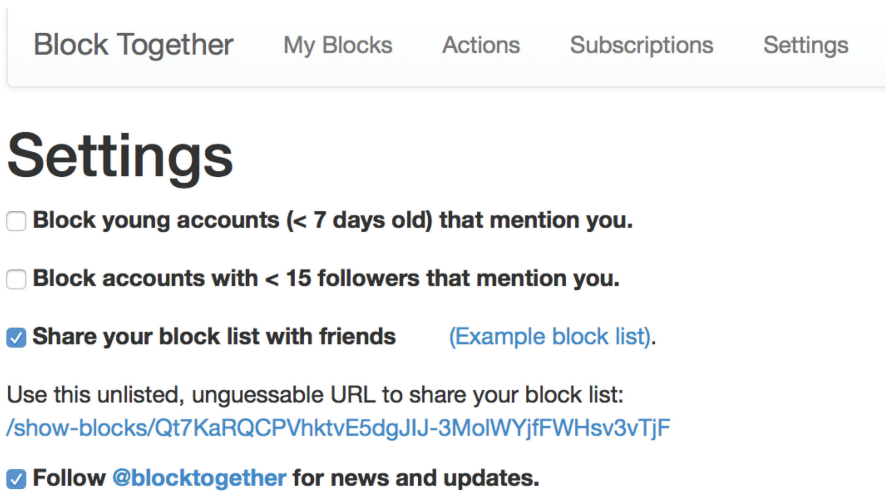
Block Together My Blocks Actions Subscriptions Settings

Settings

Block young accounts (< 7 days old) that mention you.

Block accounts with < 15 followers that mention you.

Share your block list with friends (Example block list).

Use this unlisted, unguessable URL to share your block list: /show-blocks/Qt7KaRQCPVhktvE5dgJIJ-3MolWYjfFWHsv3vTjF

Follow @blocktogether for news and updates.